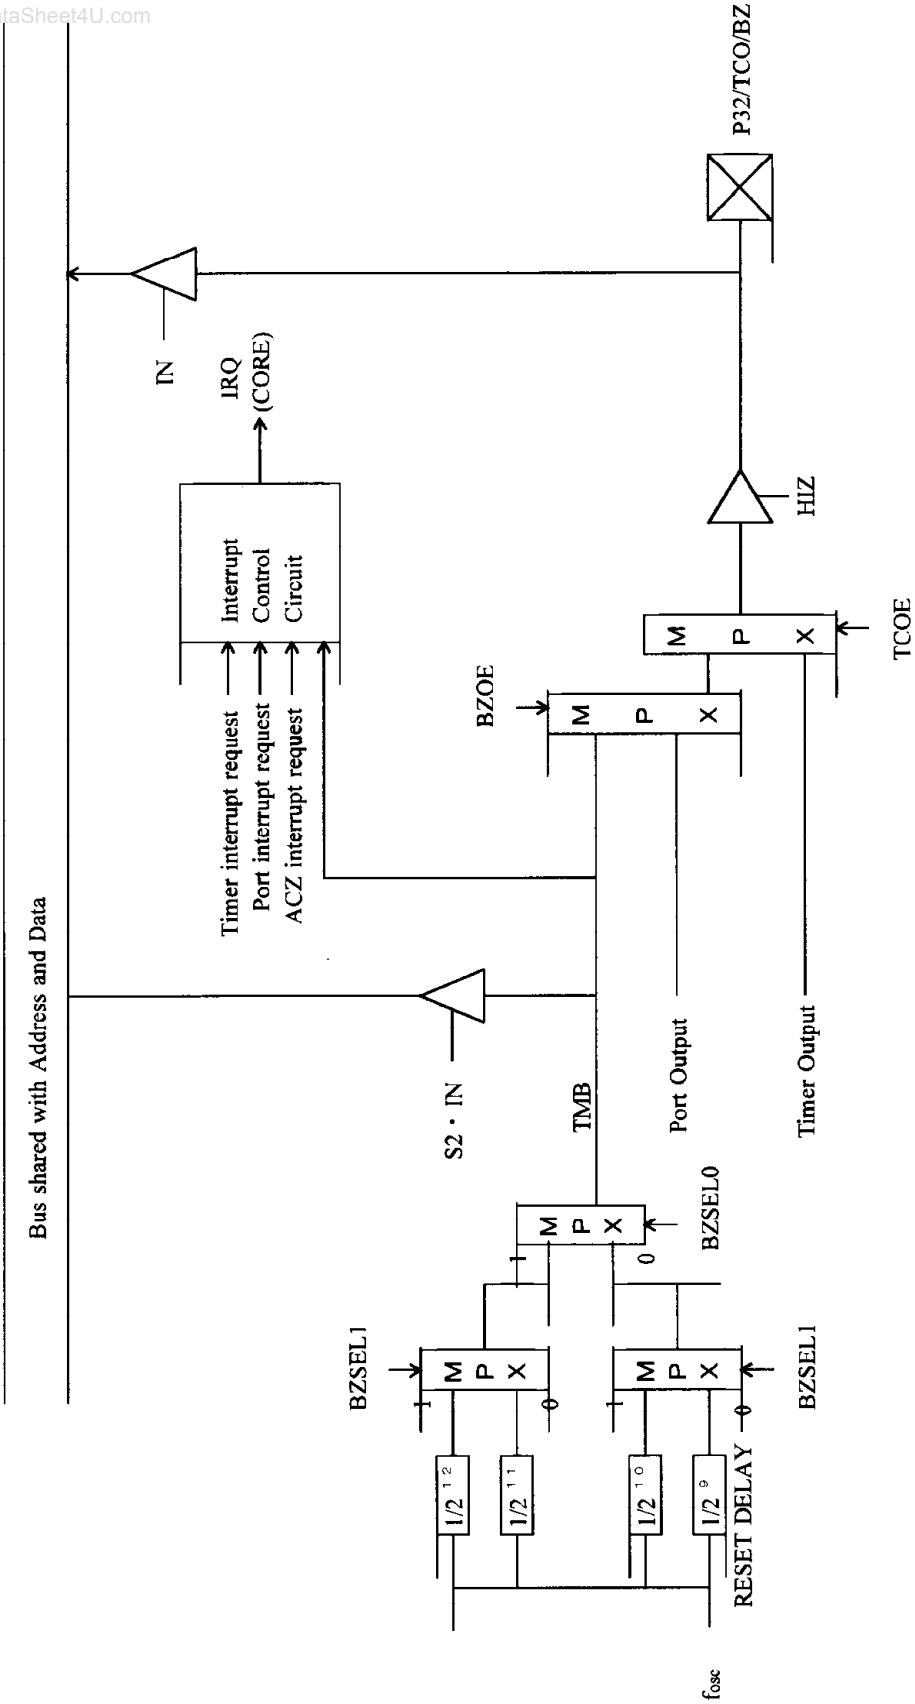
taSheet4U.com

Bus shared with Address and Data

P32/TCO/BZ

IN

IRQ
(CORE)

Interrupt
Control
Circuit

Timer interrupt request
Port interrupt request
ACZ interrupt request

HIZ

BZOE

MPX

MPX

TCOE

S2 · IN

TMB

Port Output

Timer Output

MPX

BZSEL0

1

0

BZSEL1

MPX

1

0

MPX

1

0

BZSEL1

$1/2^{12}$

$1/2^{11}$

$1/2^{10}$

$1/2^{9}$

RESET DELAY

$f_{osc}$